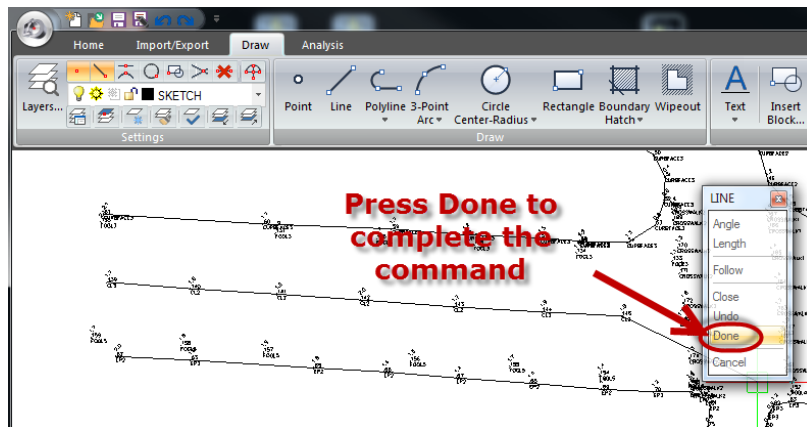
Home Import/Export Draw Analysis

Layers...

SKETCH

Settings

Point Line Polyline 3-Point Arc Circle Center-Radius Rectangle Boundary Hatch Wipeout

Draw

Text Insert Block...

Press Done to complete the command

LINE

Angle

Length

Follow

Close

Undo

Done

Cancel